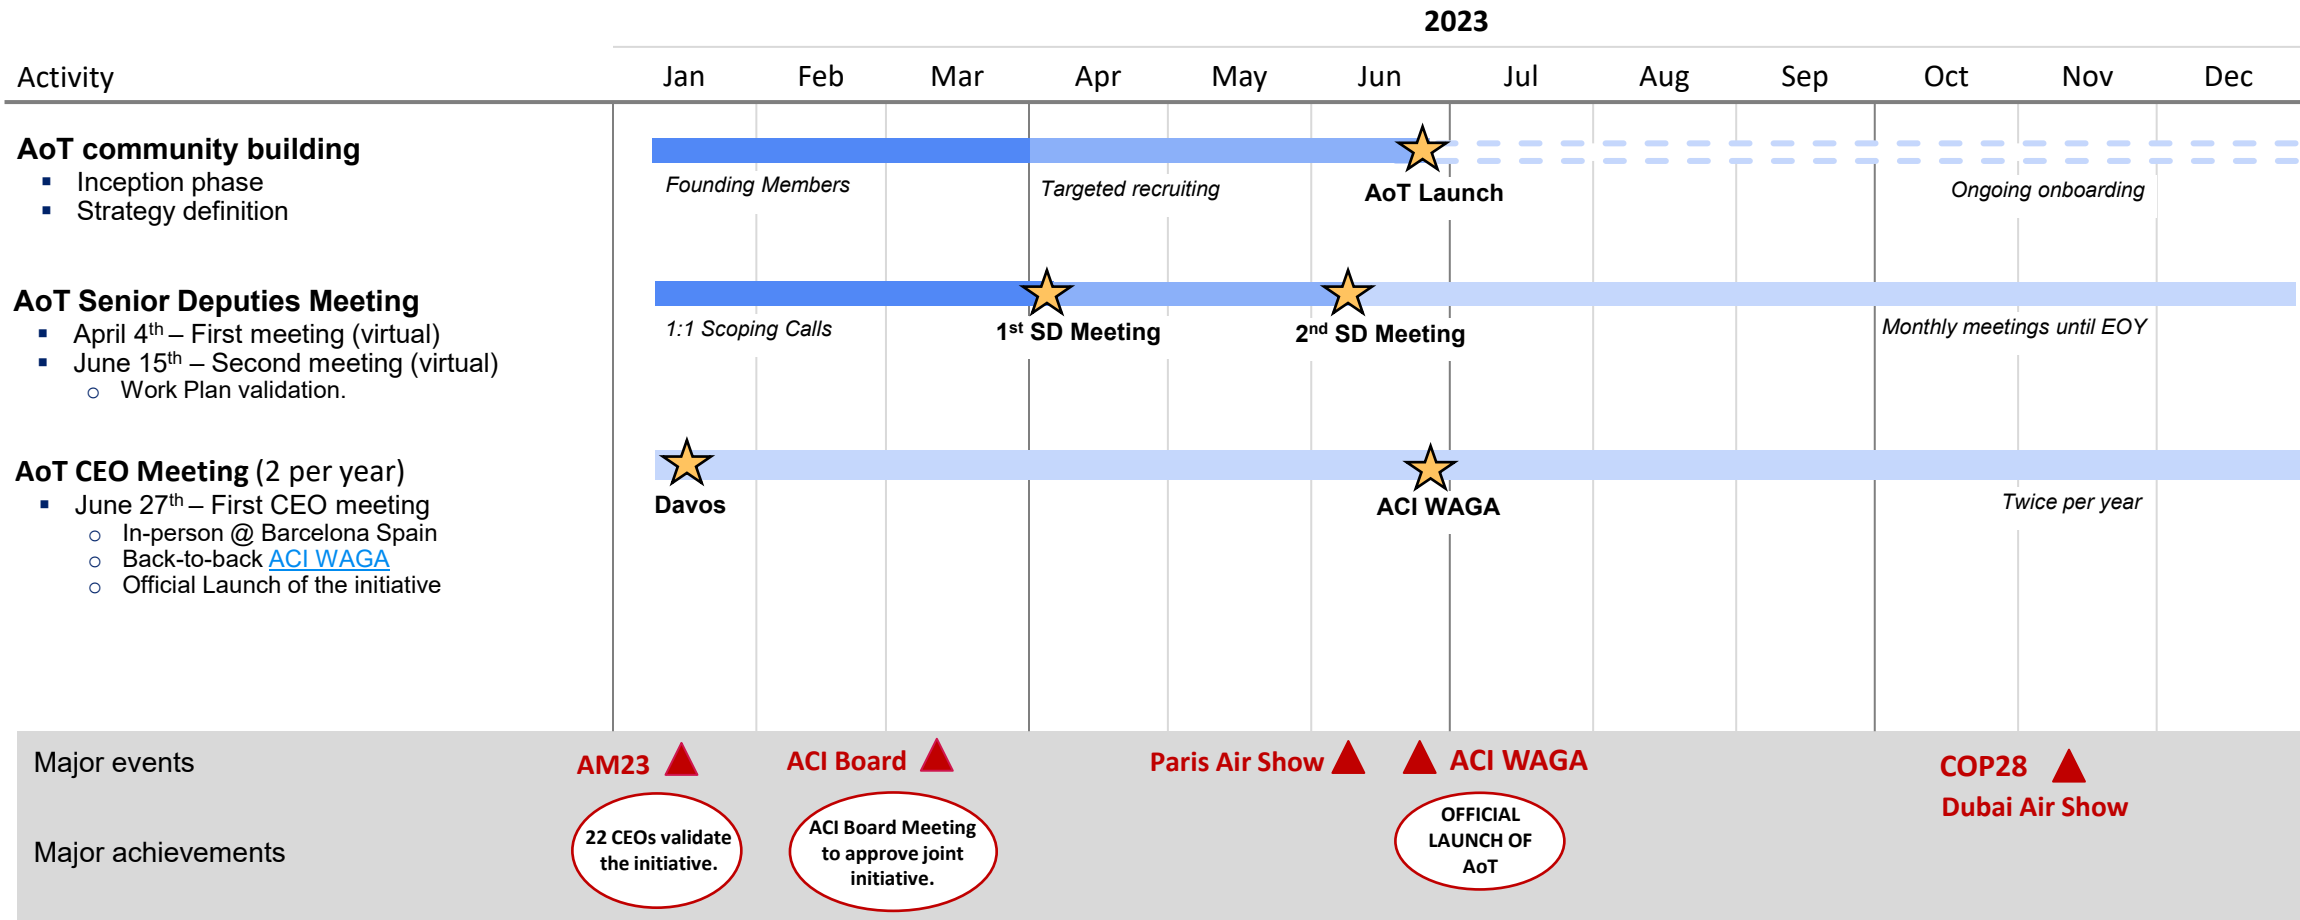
2023

| Activity | Jan | Feb | Mar | Apr | May | Jun | Jul | Aug | Sep | Oct | Nov | Dec |
|---|---|---|---|---|---|---|---|---|---|---|---|---|

**AoT community building**
- Inception phase
- Strategy definition

Founding Members
Targeted recruiting
AoT Launch
Ongoing onboarding

**AoT Senior Deputies Meeting**
- April 4$^{th}$ – First meeting (virtual)
- June 15$^{th}$ – Second meeting (virtual)
  - Work Plan validation.

1:1 Scoping Calls
1$^{st}$ SD Meeting
2$^{nd}$ SD Meeting
Monthly meetings until EOY

**AoT CEO Meeting** (2 per year)
- June 27$^{th}$ – First CEO meeting
  - In-person @ Barcelona Spain
  - Back-to-back ACI WAGA
  - Official Launch of the initiative

Davos
ACI WAGA
Twice per year

Major events

AM23
ACI Board
Paris Air Show
ACI WAGA
COP28
Dubai Air Show

Major achievements

22 CEOs validate the initiative.
ACI Board Meeting to approve joint initiative.
OFFICIAL LAUNCH OF AoT